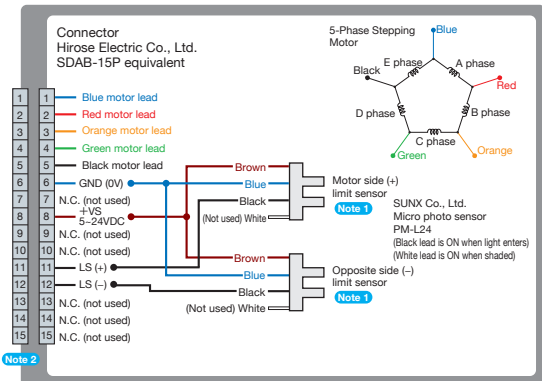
Connector
Hirose Electric Co., Ltd.
SDAB-15P equivalent

5-Phase Stepping Motor

Blue
A phase
Red
B phase
Orange
C phase
Green
D phase
E phase
Black

| 1 | 1 | Blue motor lead |
|---|---|---|
| 2 | 2 | Red motor lead |
| 3 | 3 | Orange motor lead |
| 4 | 4 | Green motor lead |
| 5 | 5 | Black motor lead |
| 6 | 6 | GND (0V) |
| 7 | 7 | N.C. (not used) |
| 8 | 8 | +VS 5–24VDC |
| 9 | 9 | N.C. (not used) |
| 10 | 10 | N.C. (not used) |
| 11 | 11 | LS (+) |
| 12 | 12 | LS (–) |
| 13 | 13 | N.C. (not used) |
| 14 | 14 | N.C. (not used) |
| 15 | 15 | N.C. (not used) |

Note 2

Brown
Blue
Black
(Not used) White

Motor side (+) limit sensor
Note 1

SUNX Co., Ltd.
Micro photo sensor
PM-L24
(Black lead is ON when light enters)
(White lead is ON when shaded)

Brown
Blue
Black
(Not used) White

Opposite side (–) limit sensor
Note 1